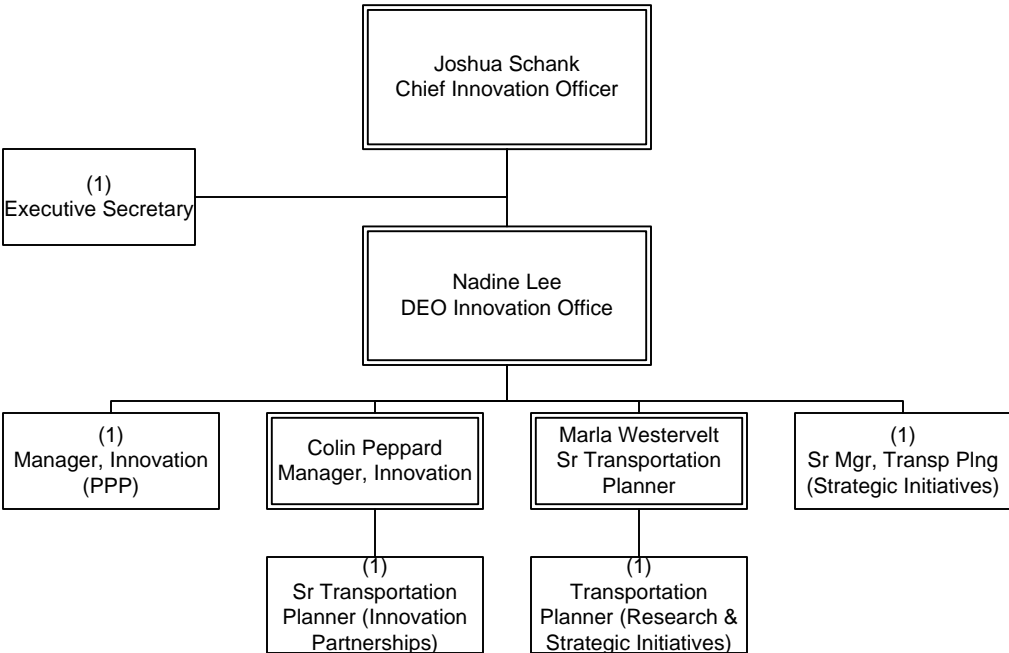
Joshua Schank
Chief Innovation Officer

(1)
Executive Secretary

Nadine Lee
DEO Innovation Office

(1)
Manager, Innovation
(PPP)

Colin Peppard
Manager, Innovation

Marla Westervelt
Sr Transportation
Planner

(1)
Sr Mgr, Transp Plng
(Strategic Initiatives)

(1)
Sr Transportation
Planner (Innovation
Partnerships)

(1)
Transportation
Planner (Research &
Strategic Initiatives)